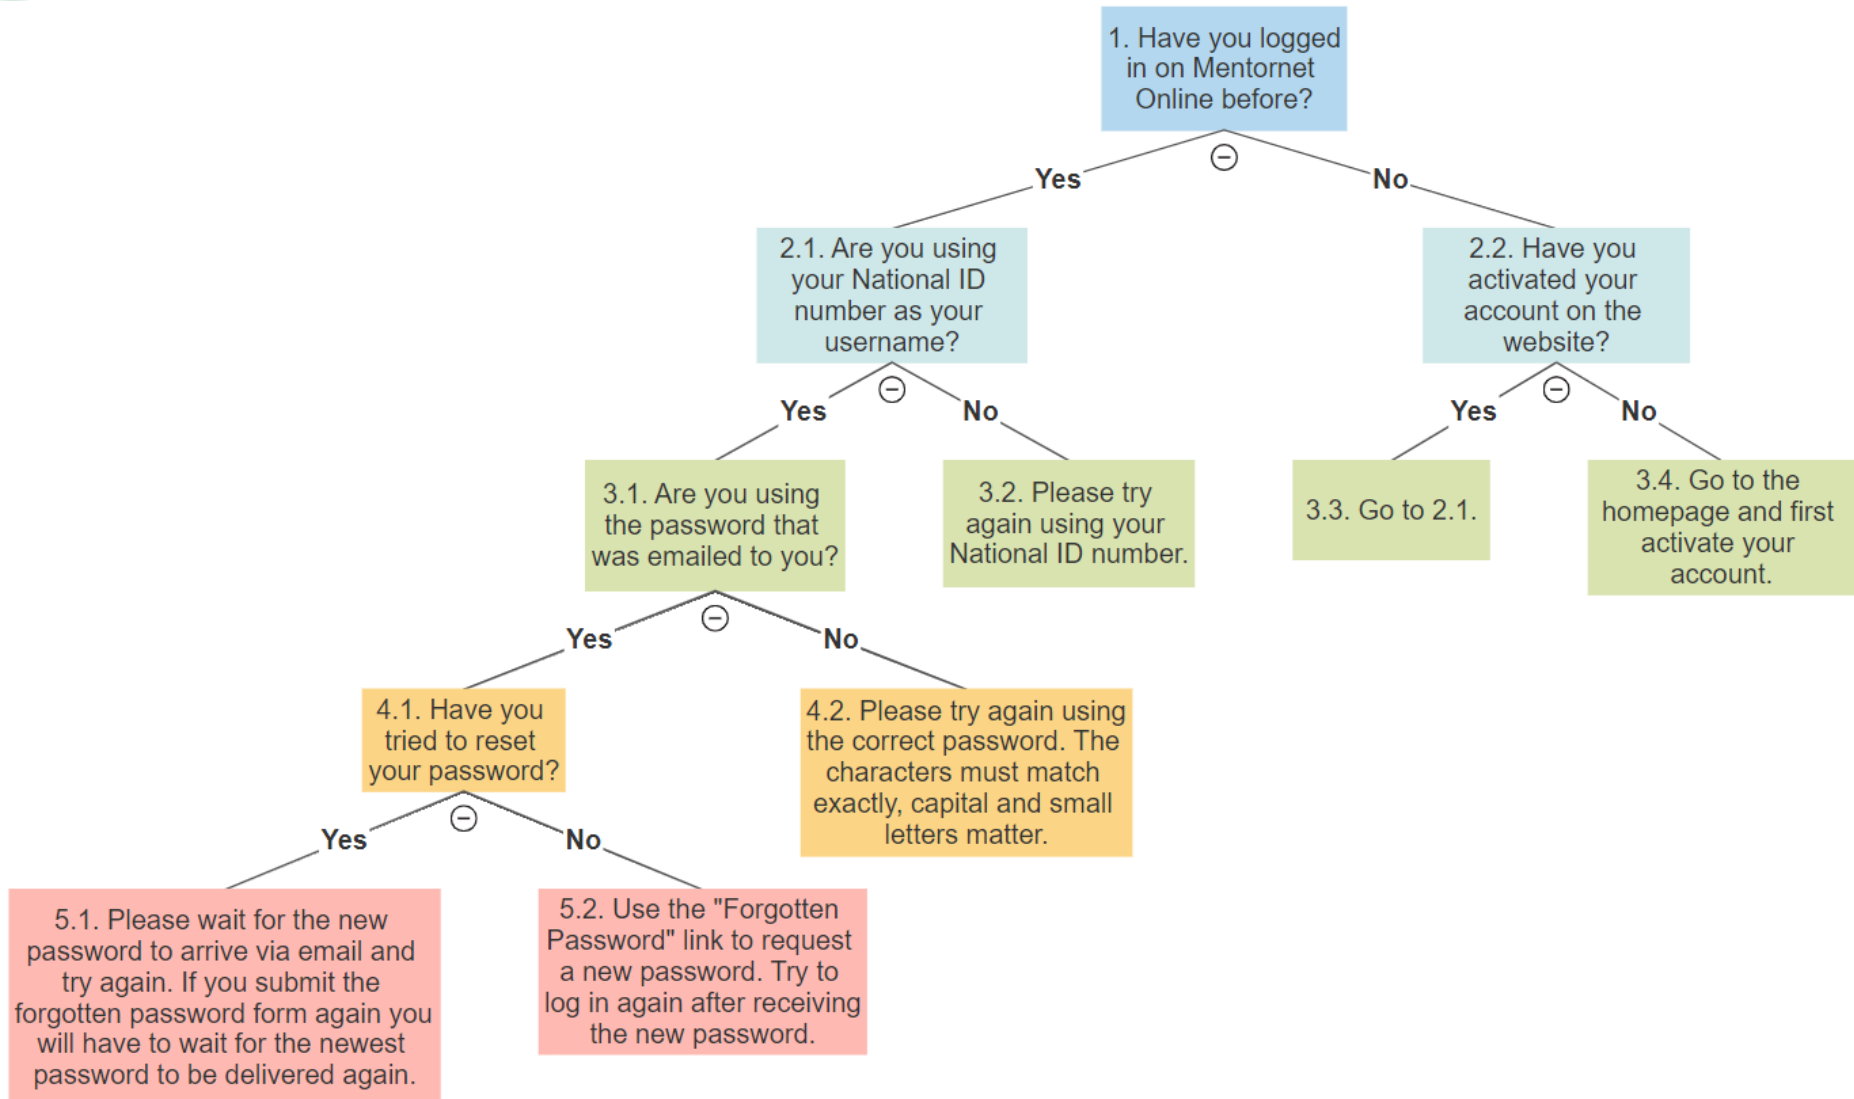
1. Have you logged in on Mentornet Online before?

Yes

No

2.1. Are you using your National ID number as your username?

2.2. Have you activated your account on the website?

Yes

No

Yes

No

3.1. Are you using the password that was emailed to you?

3.2. Please try again using your National ID number.

3.3. Go to 2.1.

3.4. Go to the homepage and first activate your account.

Yes

No

4.1. Have you tried to reset your password?

4.2. Please try again using the correct password. The characters must match exactly, capital and small letters matter.

Yes

No

5.1. Please wait for the new password to arrive via email and try again. If you submit the forgotten password form again you will have to wait for the newest password to be delivered again.

5.2. Use the "Forgotten Password" link to request a new password. Try to log in again after receiving the new password.